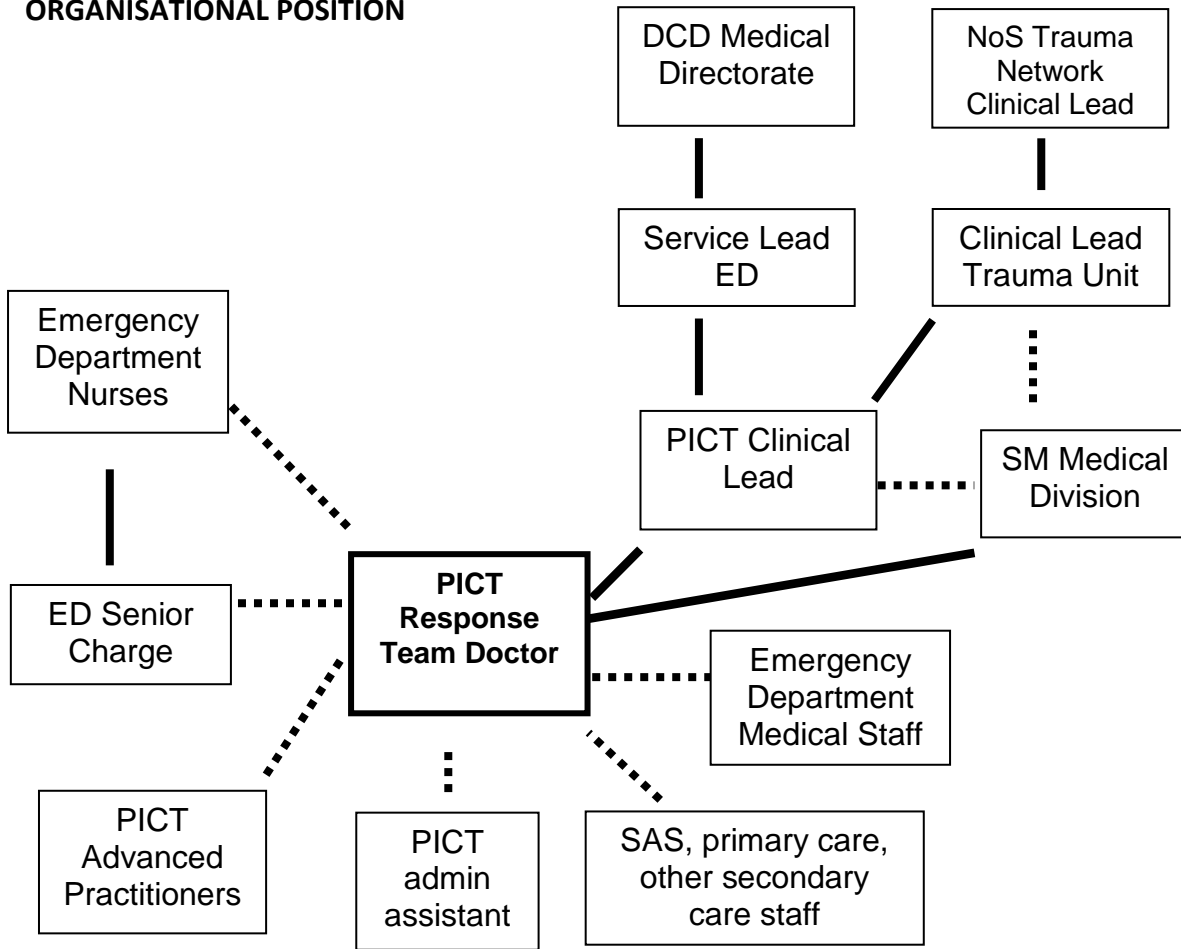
ORGANISATIONAL POSITION

DCD Medical Directorate

NoS Trauma Network Clinical Lead

Service Lead ED

Clinical Lead Trauma Unit

Emergency Department Nurses

PICT Clinical Lead

SM Medical Division

ED Senior Charge

PICT Response Team Doctor

Emergency Department Medical Staff

PICT Advanced Practitioners

PICT admin assistant

SAS, primary care, other secondary care staff